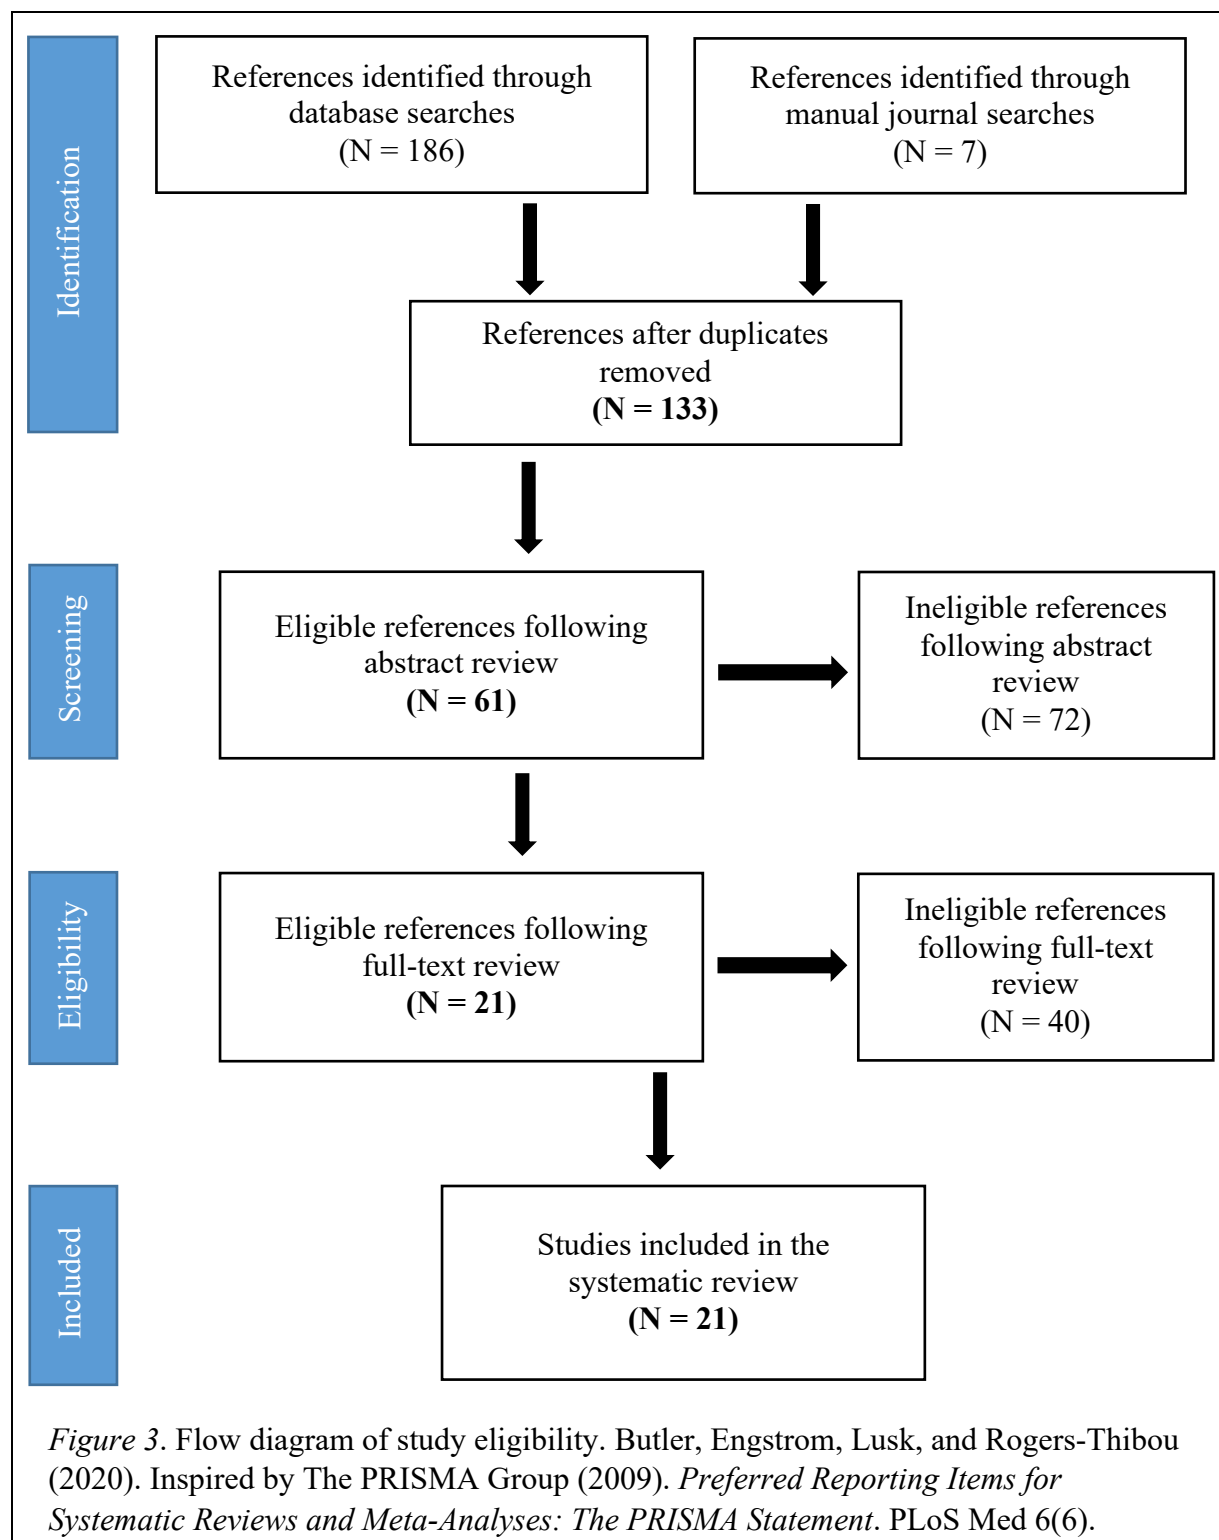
Identification

References identified through database searches (N = 186)

References identified through manual journal searches (N = 7)

References after duplicates removed **(N = 133)**

Screening

Eligible references following abstract review **(N = 61)**

Ineligible references following abstract review (N = 72)

Eligibility

Eligible references following full-text review **(N = 21)**

Ineligible references following full-text review (N = 40)

Included

Studies included in the systematic review **(N = 21)**

*Figure 3*. Flow diagram of study eligibility. Butler, Engstrom, Lusk, and Rogers-Thibou (2020). Inspired by The PRISMA Group (2009). *Preferred Reporting Items for Systematic Reviews and Meta-Analyses: The PRISMA Statement*. PLoS Med 6(6).